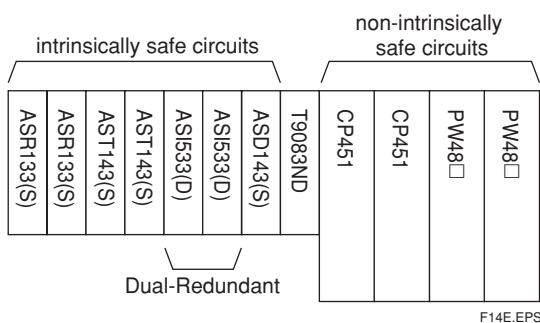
intrinsically safe circuits

non-intrinsically safe circuits

ASR133(S)

ASR133(S)

AST143(S)

AST143(S)

ASI533(D)

ASI533(D)

ASD143(S)

T9083ND

CP451

CP451

PW48□

PW48□

Dual-Redundant

F14E.EPS